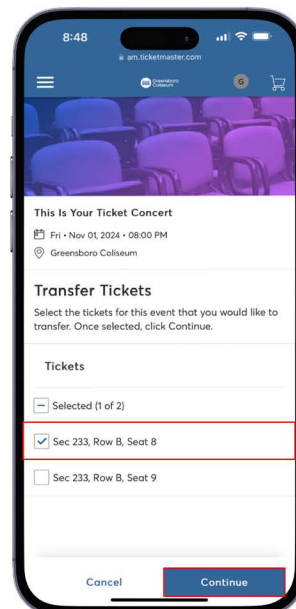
8:48

am.ticketmaster.com

Greensboro Coliseum

G

This Is Your Ticket Concert

Fri • Nov 01, 2024 • 08:00 PM

Greensboro Coliseum

Transfer Tickets

Select the tickets for this event that you would like to transfer. Once selected, click Continue.

Tickets

Selected (1 of 2)

Sec 233, Row B, Seat 8

Sec 233, Row B, Seat 9

Cancel

Continue